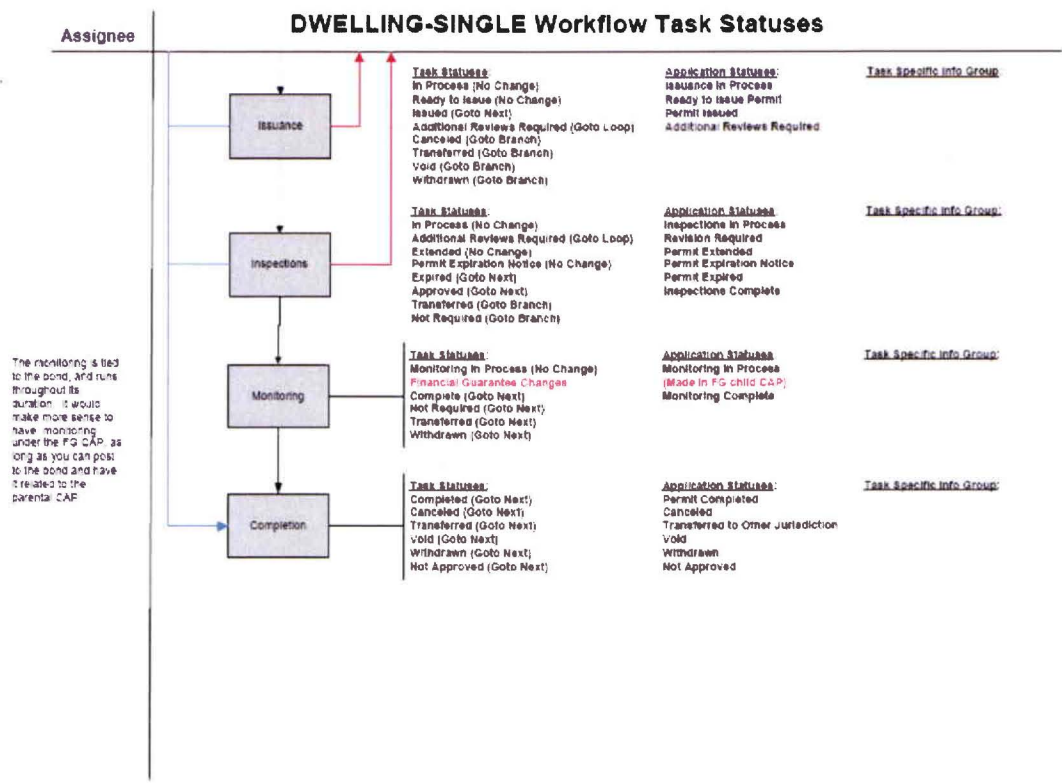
Assignee

DWELLING-SINGLE Workflow Task Statuses

Issuance

Task Statuses:
In Process (No Change)
Ready to Issue (No Change)
Issued (Goto Next)
Additional Reviews Required (Goto Loop)
Canceled (Goto Branch)
Transferred (Goto Branch)
Void (Goto Branch)
Withdrawn (Goto Branch)

Application Statuses:
Issuance In Process
Ready to Issue Permit
Permit Issued
Additional Reviews Required

Task Specific Info Group:

Inspections

Task Statuses:
In Process (No Change)
Additional Reviews Required (Goto Loop)
Extended (No Change)
Permit Expiration Notice (No Change)
Expired (Goto Next)
Approved (Goto Next)
Transferred (Goto Branch)
Not Required (Goto Branch)

Application Statuses:
Inspections In Process
Revision Required
Permit Extended
Permit Expiration Notice
Permit Expired
Inspections Complete

Task Specific Info Group:

The monitoring is tied to the bond, and runs throughout its duration. It would make more sense to have monitoring under the FG CAP, as long as you can post to the bond and have it related to the parental CAP.

Monitoring

Task Statuses:
Monitoring In Process (No Change)
Financial Guarantee Changes
Complete (Goto Next)
Not Required (Goto Next)
Transferred (Goto Next)
Withdrawn (Goto Next)

Application Statuses:
Monitoring In Process
(Made in FG child CAP)
Monitoring Complete

Task Specific Info Group:

Completion

Task Statuses:
Completed (Goto Next)
Canceled (Goto Next)
Transferred (Goto Next)
Void (Goto Next)
Withdrawn (Goto Next)
Not Approved (Goto Next)

Application Statuses:
Permit Completed
Canceled
Transferred to Other Jurisdiction
Void
Withdrawn
Not Approved

Task Specific Info Group: